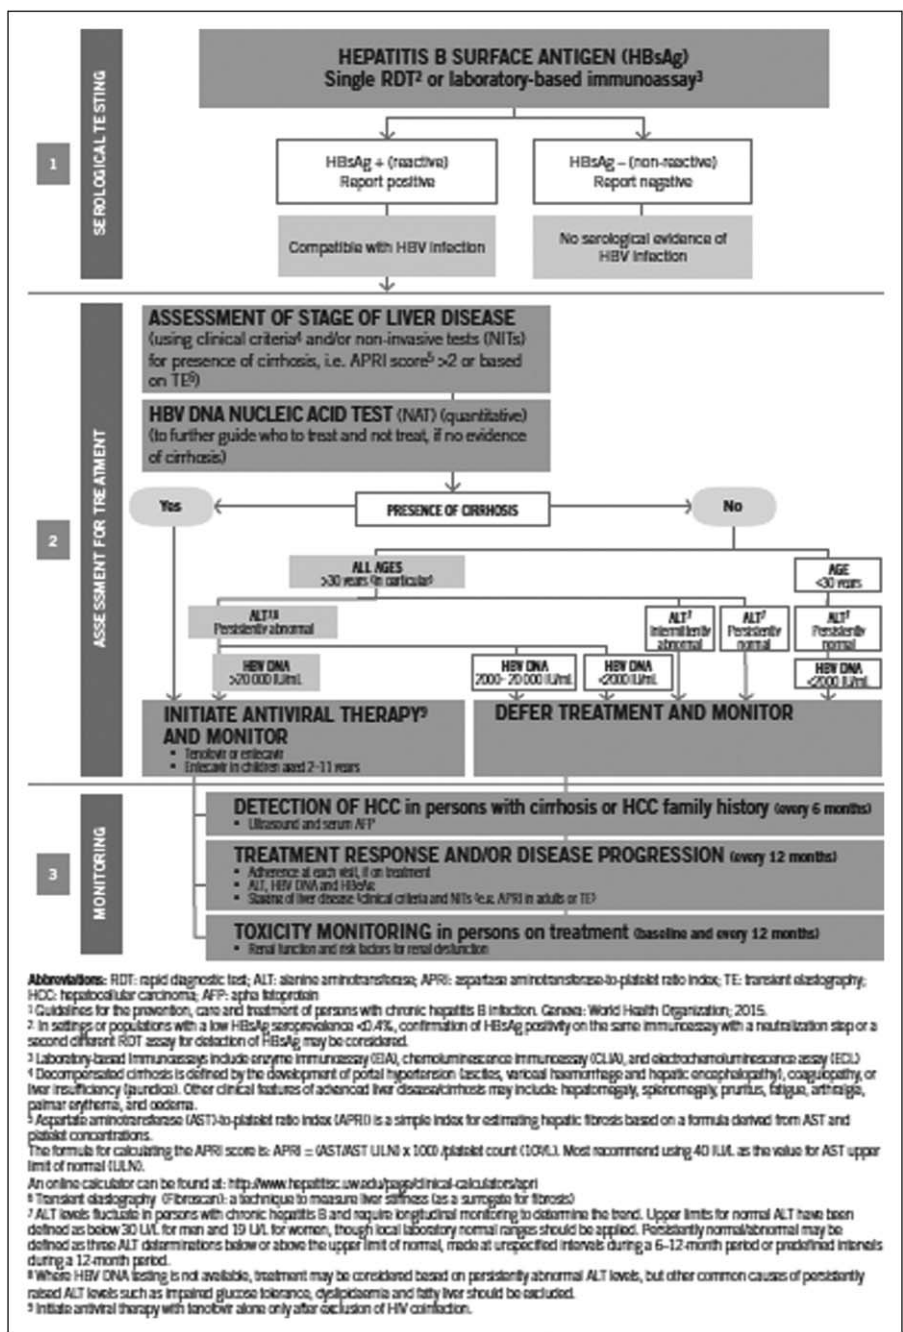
SEROLOGICAL TESTING

1

HEPATITIS B SURFACE ANTIGEN (HBsAg)
Single RDT² or laboratory-based immunoassay³

HBsAg + (reactive)
Report positive

HBsAg – (non-reactive)
Report negative

Compatible with HBV infection

No serological evidence of HBV infection

ASSESSMENT FOR TREATMENT

2

ASSESSMENT OF STAGE OF LIVER DISEASE
(using clinical criteria⁴ and/or non-invasive tests (NITs) for presence of cirrhosis, i.e. APRI score⁵ >2 or based on TE⁶)

HBV DNA NUCLEIC ACID TEST (NAT) (quantitative)
(to further guide who to treat and not treat, if no evidence of cirrhosis)

Yes

PRESENCE OF CIRRHOSIS

No

ALL AGES
>30 years (in particular)

AGE
<30 years

ALT⁷,⁸
Persistently abnormal

ALT⁷
Intermittently abnormal

ALT⁷
Persistently normal

ALT⁷
Persistently normal

HBV DNA
>20 000 IU/mL

HBV DNA
2000– 20 000 IU/mL

HBV DNA
<2000 IU/mL

HBV DNA
<2000 IU/mL

INITIATE ANTIVIRAL THERAPY⁹ AND MONITOR
• Tenofovir or entecavir
• Entecavir in children aged 2–11 years

DEFER TREATMENT AND MONITOR

MONITORING

3

DETECTION OF HCC in persons with cirrhosis or HCC family history (every 6 months)
• Ultrasound and serum AFP

TREATMENT RESPONSE AND/OR DISEASE PROGRESSION (every 12 months)
• Adherence at each visit, if on treatment
• ALT, HBV DNA and HBeAg
• Staging of liver disease (clinical criteria and NITs (e.g. APRI in adults or TE)

TOXICITY MONITORING in persons on treatment (baseline and every 12 months)
• Renal function and risk factors for renal dysfunction

Abbreviations: RDT: rapid diagnostic test; ALT: alanine aminotransferase; APRI: aspartate aminotransferase-to-platelet ratio index; TE: transient elastography; HCC: hepatocellular carcinoma; AFP: apha fetoprotein
¹ Guidelines for the prevention, care and treatment of persons with chronic hepatitis B infection. Geneva: World Health Organization; 2015.
² In settings or populations with a low HBsAg seroprevalence <0.4%, confirmation of HBsAg positivity on the same immunoassay with a neutralization step or a second different RDT assay for detection of HBsAg may be considered.
³ Laboratory-based immunoassays include enzyme immunoassay (EIA), chemoluminescence immunoassay (CLIA), and electrochemoluminescence assay (ECL)
⁴ Decompensated cirrhosis is defined by the development of portal hypertension (ascites, variceal haemorrhage and hepatic encephalopathy), coagulopathy, or liver insufficiency (jaundice). Other clinical features of advanced liver disease/cirrhosis may include: hepatomegaly, splenomegaly, pruritus, fatigue, arthralgia, palmar erythema, and oedema.
⁵ Aspartate aminotransferase (AST)-to-platelet ratio index (APRI) is a simple index for estimating hepatic fibrosis based on a formula derived from AST and platelet concentrations.
The formula for calculating the APRI score is: APRI = (AST/AST ULN) x 100) /platelet count (10⁹/L). Most recommend using 40 IU/L as the value for AST upper limit of normal (ULN).
An online calculator can be found at: http://www.hepatitisc.uw.edu/page/clinical-calculators/apri
⁶ Transient elastography (Fibroscan): a technique to measure liver stiffness (as a surrogate for fibrosis)
⁷ ALT levels fluctuate in persons with chronic hepatitis B and require longitudinal monitoring to determine the trend. Upper limits for normal ALT have been defined as below 30 U/L for men and 19 U/L for women, though local laboratory normal ranges should be applied. Persistently normal/abnormal may be defined as three ALT determinations below or above the upper limit of normal, made at unspecified intervals during a 6–12-month period or predefined intervals during a 12-month period.
⁸ Where HBV DNA testing is not available, treatment may be considered based on persistently abnormal ALT levels, but other common causes of persistently raised ALT levels such as impaired glucose tolerance, dyslipidaemia and fatty liver should be excluded.
⁹ Initiate antiviral therapy with tenofovir alone only after exclusion of HIV coinfection.